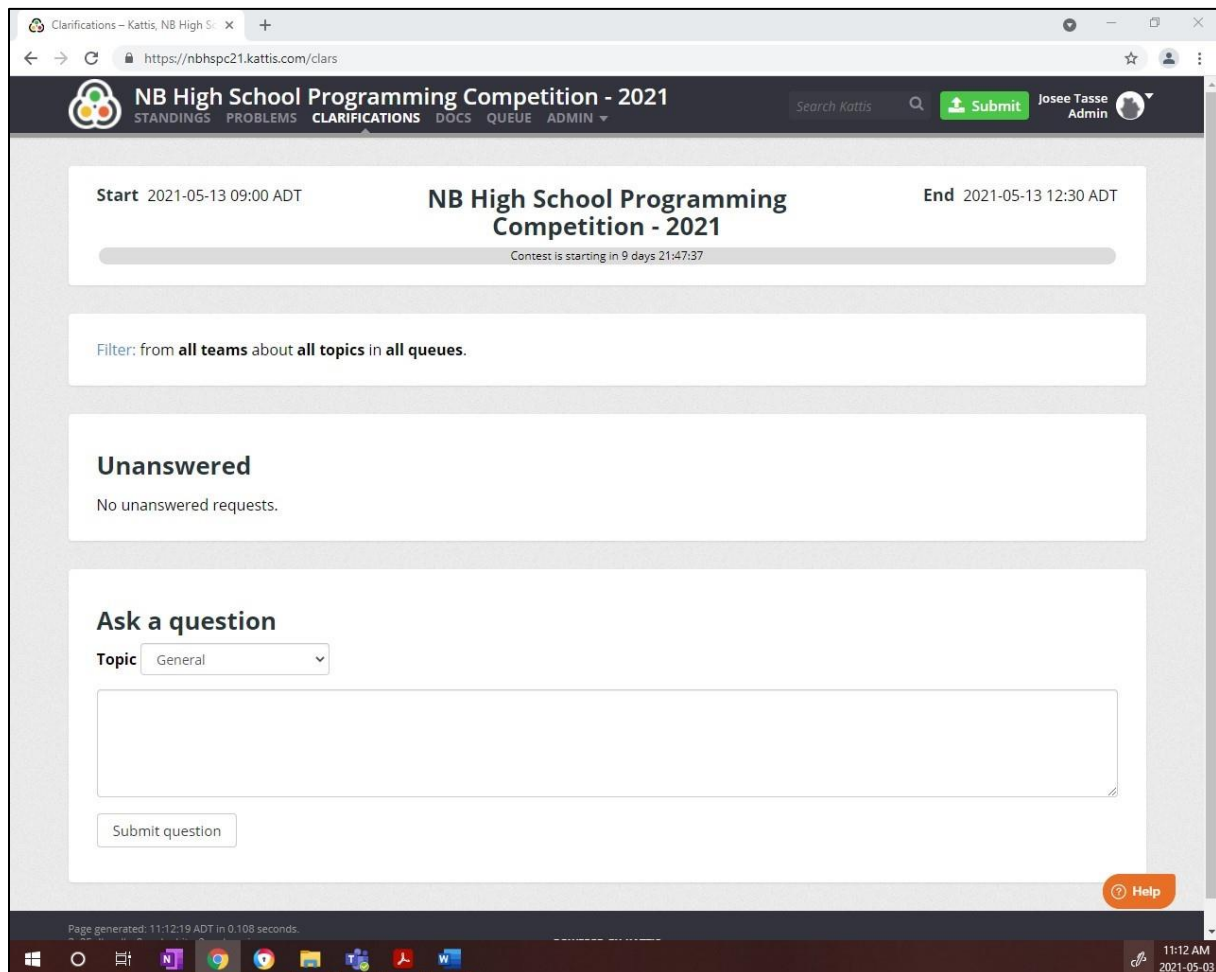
Clarifications – Kattis, NB High Sc ×

https://nbhspc21.kattis.com/clars

NB High School Programming Competition - 2021
STANDINGS PROBLEMS CLARIFICATIONS DOCS QUEUE ADMIN

Search Kattis

Submit

Josee Tasse
Admin

Start 2021-05-13 09:00 ADT

NB High School Programming Competition - 2021

End 2021-05-13 12:30 ADT

Contest is starting in 9 days 21:47:37

Filter: from all teams about all topics in all queues.

Unanswered

No unanswered requests.

Ask a question

Topic General

Submit question

Help

Page generated: 11:12:19 ADT in 0.108 seconds.

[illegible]

11:12 AM
2021-05-03